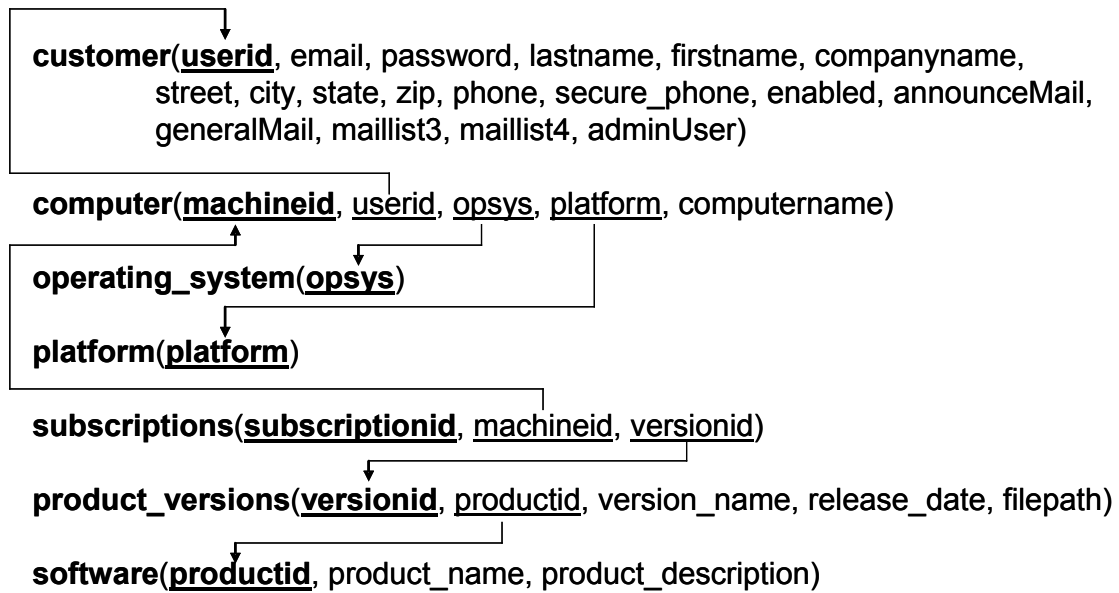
customer(userid, email, password, lastname, firstname, companyname, street, city, state, zip, phone, secure_phone, enabled, announceMail, generalMail, maillist3, maillist4, adminUser)

computer(machineid, userid, opsys, platform, computername)

operating_system(opsys)

platform(platform)

subscriptions(subscriptionid, machineid, versionid)

product_versions(versionid, productid, version_name, release_date, filepath)

software(productid, product_name, product_description)